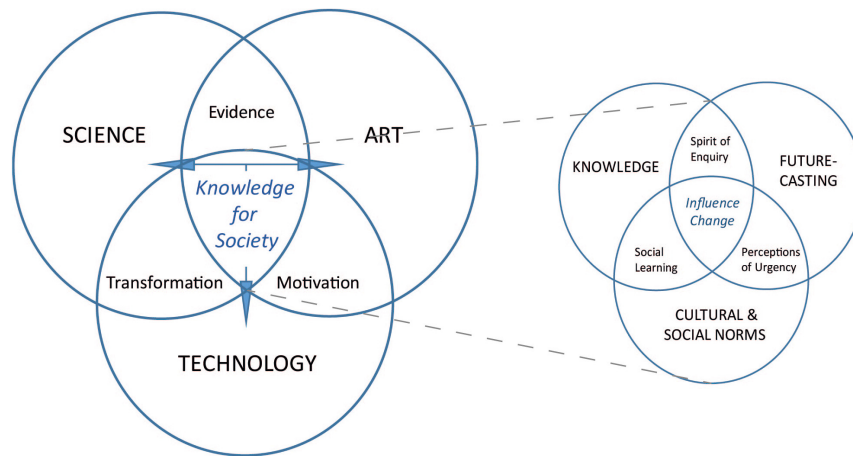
SCIENCE

ART

Evidence

Knowledge for Society

Transformation

Motivation

TECHNOLOGY

KNOWLEDGE

Spirit of Enquiry

FUTURE-CASTING

Influence Change

Social Learning

Perceptions of Urgency

CULTURAL & SOCIAL NORMS